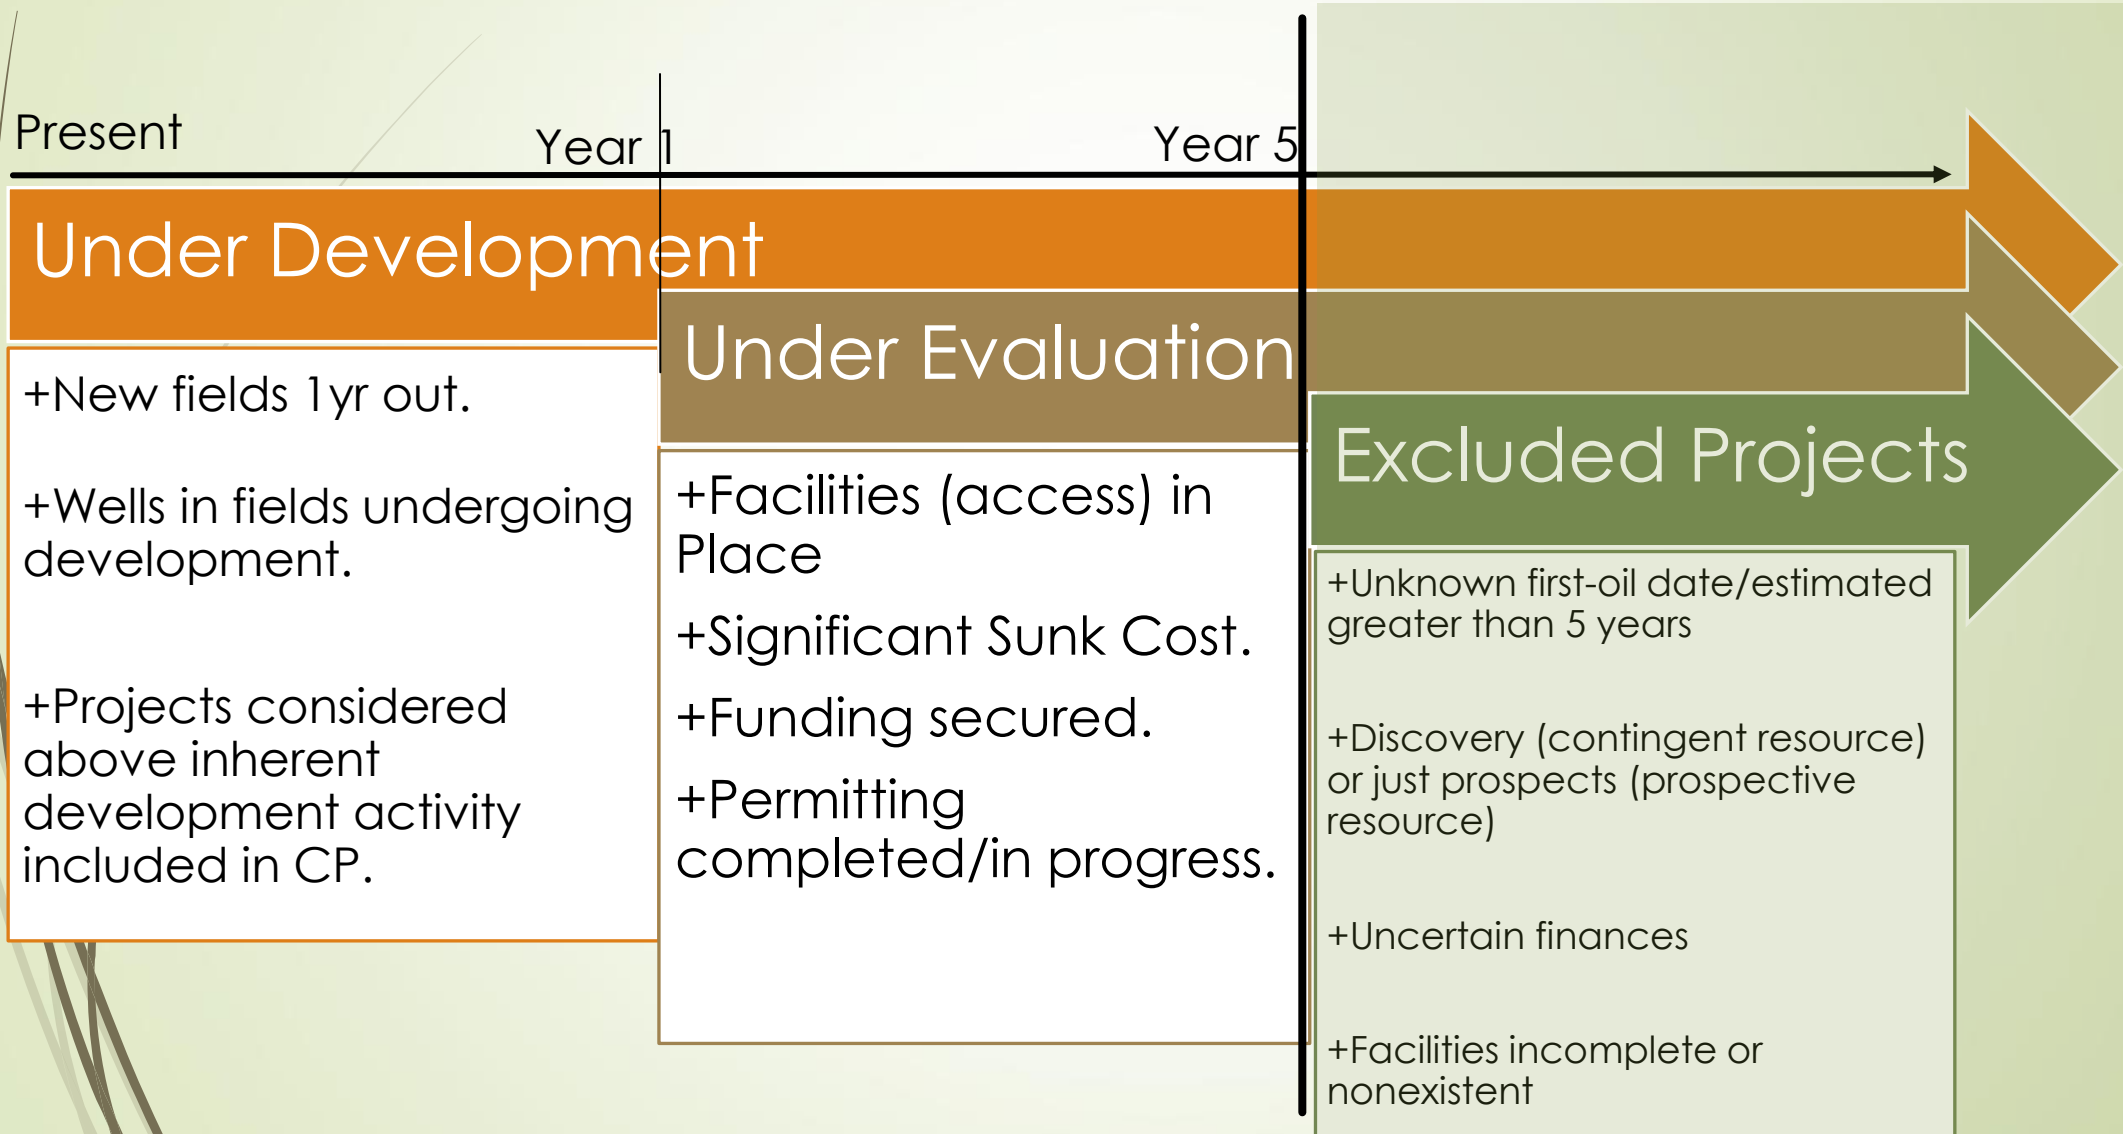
Present

Year 1

Year 5

Under Development

+New fields 1yr out.

+Wells in fields undergoing development.

+Projects considered above inherent development activity included in CP.

Under Evaluation

+Facilities (access) in Place

+Significant Sunk Cost.

+Funding secured.

+Permitting completed/in progress.

Excluded Projects

+Unknown first-oil date/estimated greater than 5 years

+Discovery (contingent resource) or just prospects (prospective resource)

+Uncertain finances

+Facilities incomplete or nonexistent